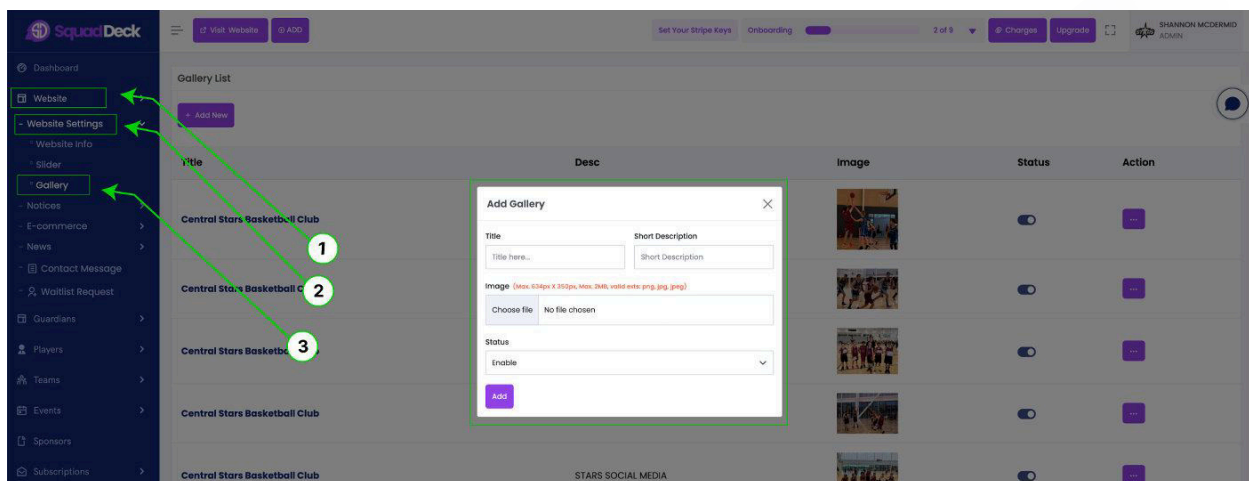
SquadDeck

Visit Website  ADD

Set Your Stripe Keys  Onboarding  2 of 9  Charges  Upgrade  SHANNON MCDERMID ADMIN

Dashboard
Website
- Website Settings
Website Info
Slider
Gallery
Notices
E-commerce
News
Contact Message
Waitlist Request
Guardians
Players
Teams
Events
Sponsors
Subscriptions

Gallery List

+ Add New

| Title | Desc | Image | Status | Action |
|---|---|---|---|---|
| Central Stars Basketball Club | | | | ... |
| Central Stars Basketball Club | | | | ... |
| Central Stars Basketball Club | | | | ... |
| Central Stars Basketball Club | | | | ... |
| Central Stars Basketball Club | STARS SOCIAL MEDIA | | | ... |

Add Gallery

Title
Title here...

Short Description
Short Description

Image (Max. 534px X 352px, Max. 2MB, valid exts: png, jpg, jpeg)
Choose file  No file chosen

Status
Enable

Add

1
2
3